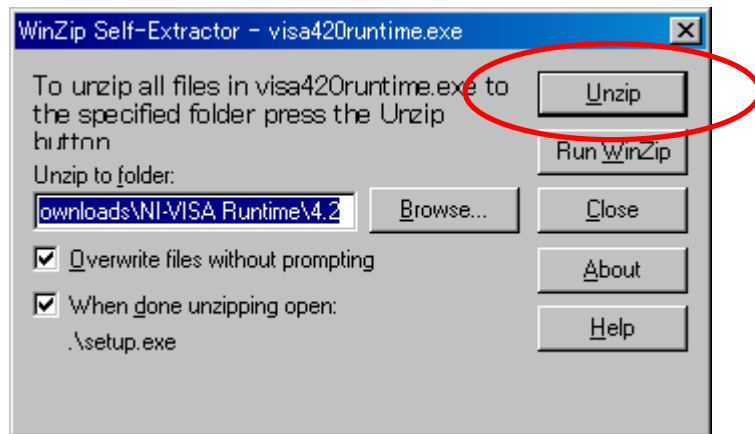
WinZip Self-Extractor - visa420runtime.exe

X

To unzip all files in visa420runtime.exe to the specified folder press the Unzip button.

Unzip to folder:

ownloads\NI-VISA Runtime\4.2

Browse...

Overwrite files without prompting

When done unzipping open:

.\setup.exe

Unzip

Run WinZip

Close

About

Help